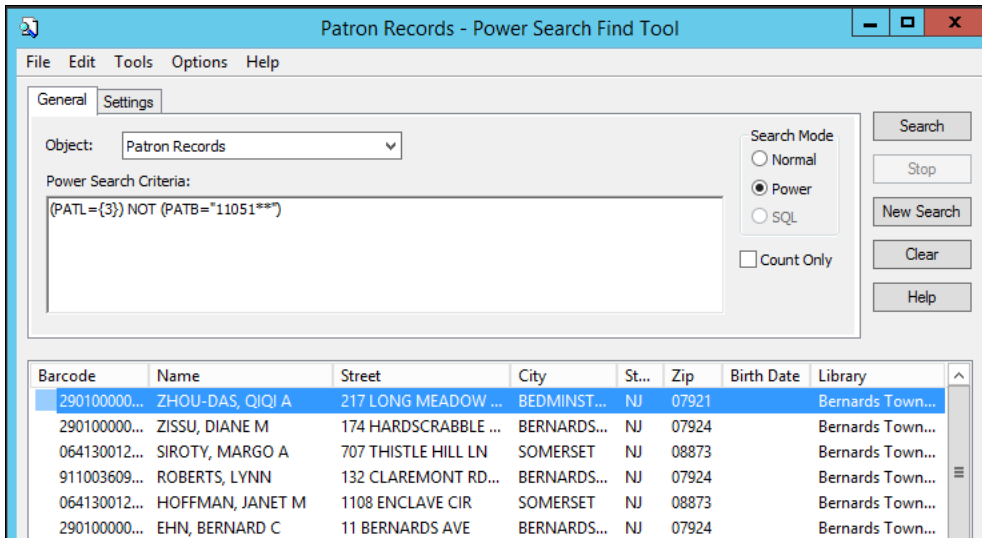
Patron Records - Power Search Find Tool

File Edit Tools Options Help

General Settings

Object: Patron Records

Power Search Criteria:

(PATL={3}) NOT (PATB="11051**")

Search Mode
Normal
Power
SQL

Count Only

Search
Stop
New Search
Clear
Help

| Barcode | Name | Street | City | St... | Zip | Birth Date | Library |
|---|---|---|---|---|---|---|---|
| 290100000... | ZHOU-DAS, QIQI A | 217 LONG MEADOW ... | BEDMINST... | NJ | 07921 | | Bernards Town... |
| 290100000... | ZISSU, DIANE M | 174 HARDSCRABBLE ... | BERNARDS... | NJ | 07924 | | Bernards Town... |
| 064130012... | SIROTY, MARGO A | 707 THISTLE HILL LN | SOMERSET | NJ | 08873 | | Bernards Town... |
| 911003609... | ROBERTS, LYNN | 132 CLAREMONT RD... | BERNARDS... | NJ | 07924 | | Bernards Town... |
| 064130012... | HOFFMAN, JANET M | 1108 ENCLAVE CIR | SOMERSET | NJ | 08873 | | Bernards Town... |
| 290100000... | EHN, BERNARD C | 11 BERNARDS AVE | BERNARDS... | NJ | 07924 | | Bernards Town... |